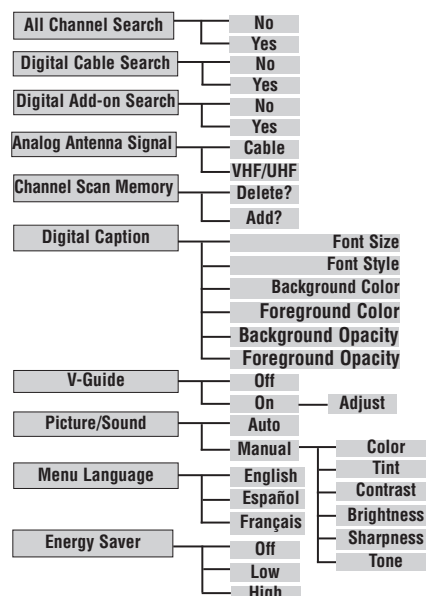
All Channel Search
No
Yes
Digital Cable Search
No
Yes
Digital Add-on Search
No
Yes
Analog Antenna Signal
Cable
VHF/UHF
Channel Scan Memory
Delete?
Add?
Digital Caption
Font Size
Font Style
Background Color
Foreground Color
Background Opacity
Foreground Opacity
V-Guide
Off
On
Adjust
Picture/Sound
Auto
Manual
Color
Tint
Contrast
Brightness
Sharpness
Tone
Menu Language
English
Español
Français
Energy Saver
Off
Low
High